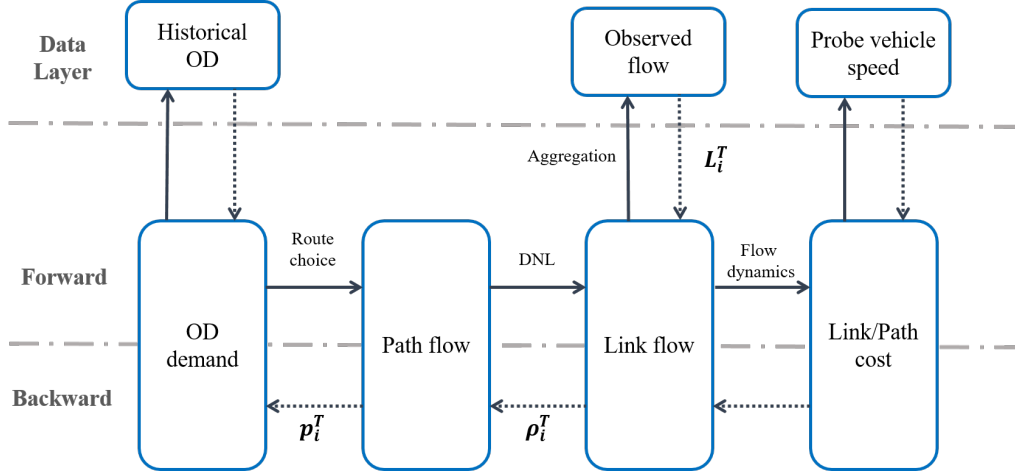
Data Layer

Historical OD

Observed flow

Probe vehicle speed

Aggregation

$L_i^T$

Forward

Route choice

DNL

Flow dynamics

OD demand

Path flow

Link flow

Link/Path cost

Backward

$p_i^T$

$\rho_i^T$